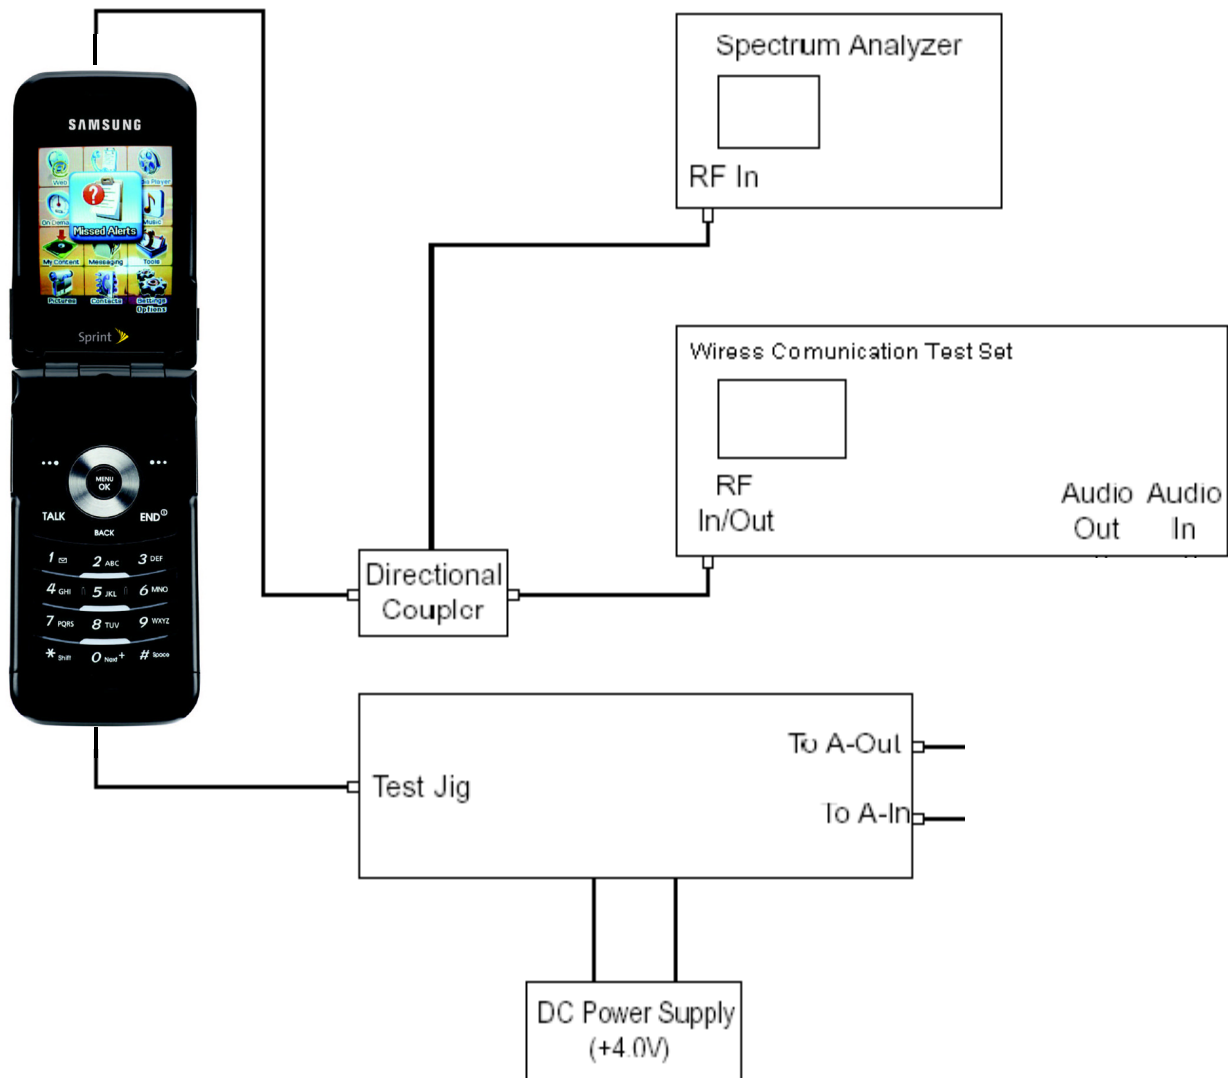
SAMSUNG

Web

Media Player

On Demand

Missed Alerts

Music

My Content

Messaging

Tools

Pictures

Contacts

Settings Options

Sprint

MENU OK

TALK

END

BACK

1

2 ABC

3 DEF

4 GHI

5 JKL

6 MNO

7 PQRS

8 TUV

9 WXYZ

* Shift

0 Next

# Space

Spectrum Analyzer

RF In

Wiress Comunication Test Set

RF In/Out

Audio Out

Audio In

Directional Coupler

Test Jig

To A-Out

To A-In

DC Power Supply (+4.0V)